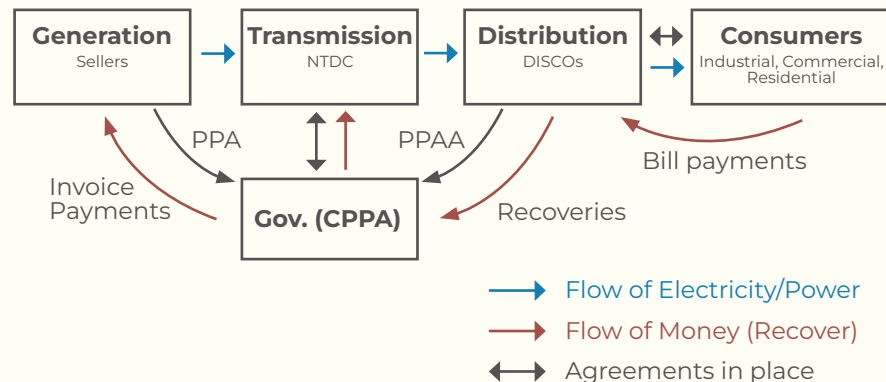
Generation
Sellers

Transmission
NTDC

Distribution
DISCOs

Consumers
Industrial, Commercial, Residential

PPA

PPAA

Bill payments

Invoice Payments

Gov. (CPPA)

Recoveries

Flow of Electricity/Power

Flow of Money (Recover)

Agreements in place